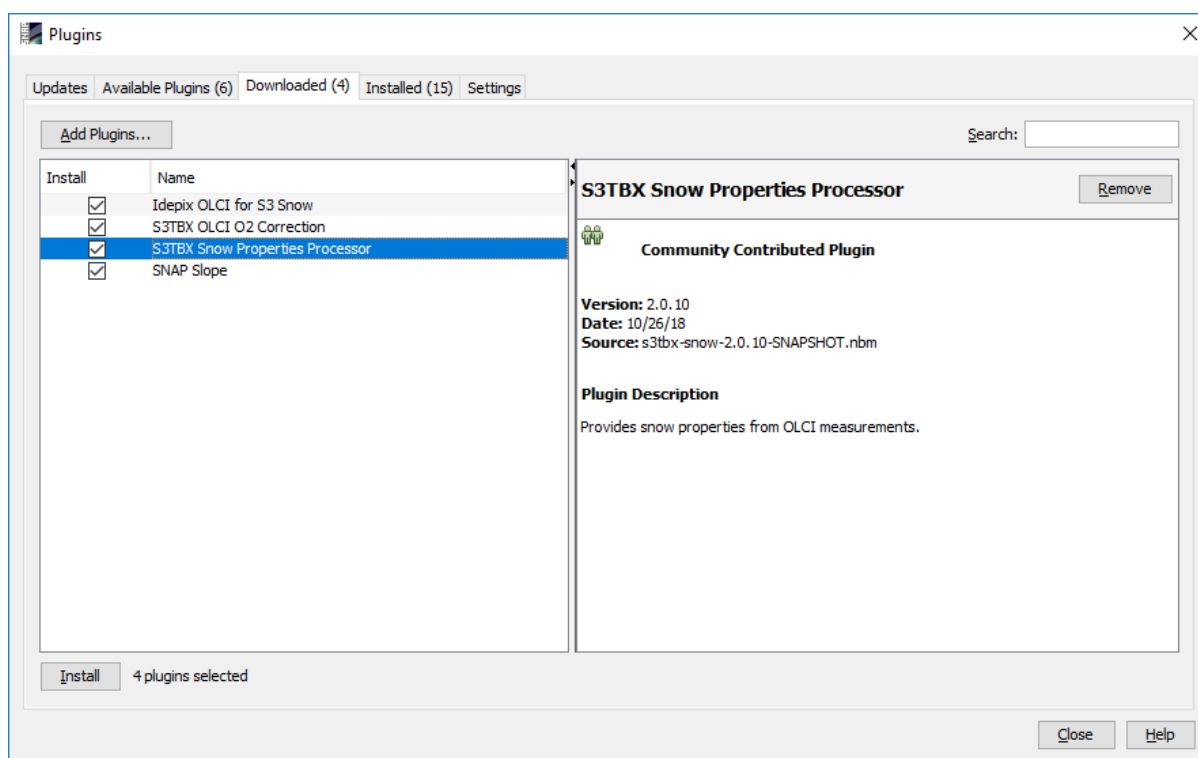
Plugins

Updates | Available Plugins (6) | Downloaded (4) | Installed (15) | Settings

Add Plugins...

Search:

| Install | Name |
|---|---|
| ☑ | Idepix OLCI for S3 Snow |
| ☑ | S3TBX OLCI O2 Correction |
| ☑ | S3TBX Snow Properties Processor |
| ☑ | SNAP Slope |

S3TBX Snow Properties Processor

Remove

Community Contributed Plugin

Version: 2.0.10
Date: 10/26/18
Source: s3tbx-snow-2.0.10-SNAPSHOT.nbm

Plugin Description

Provides snow properties from OLCI measurements.

Install 4 plugins selected

Close Help